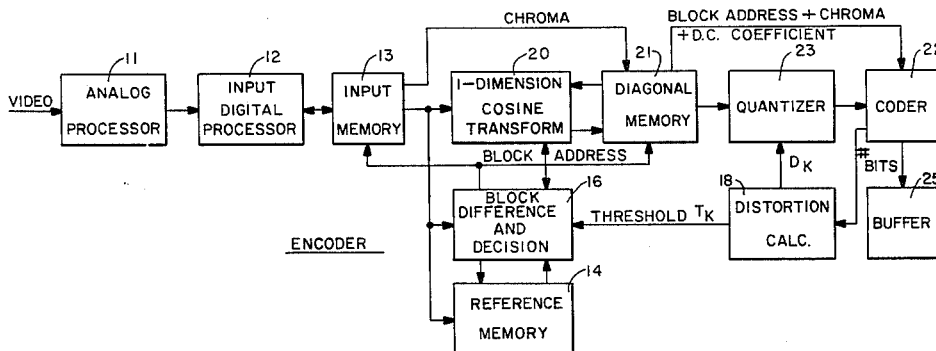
CHROMA

BLOCK ADDRESS + CHROMA + D.C. COEFFICIENT

11
ANALOG PROCESSOR

VIDEO

12
INPUT DIGITAL PROCESSOR

13
INPUT MEMORY

20
1-DIMENSION COSINE TRANSFORM

21
DIAGONAL MEMORY

23
QUANTIZER

22
CODER

BLOCK ADDRESS

$D_K$

# BITS

25
BUFFER

18
DISTORTION CALC.

16
BLOCK DIFFERENCE AND DECISION

THRESHOLD $T_K$

ENCODER

14
REFERENCE MEMORY